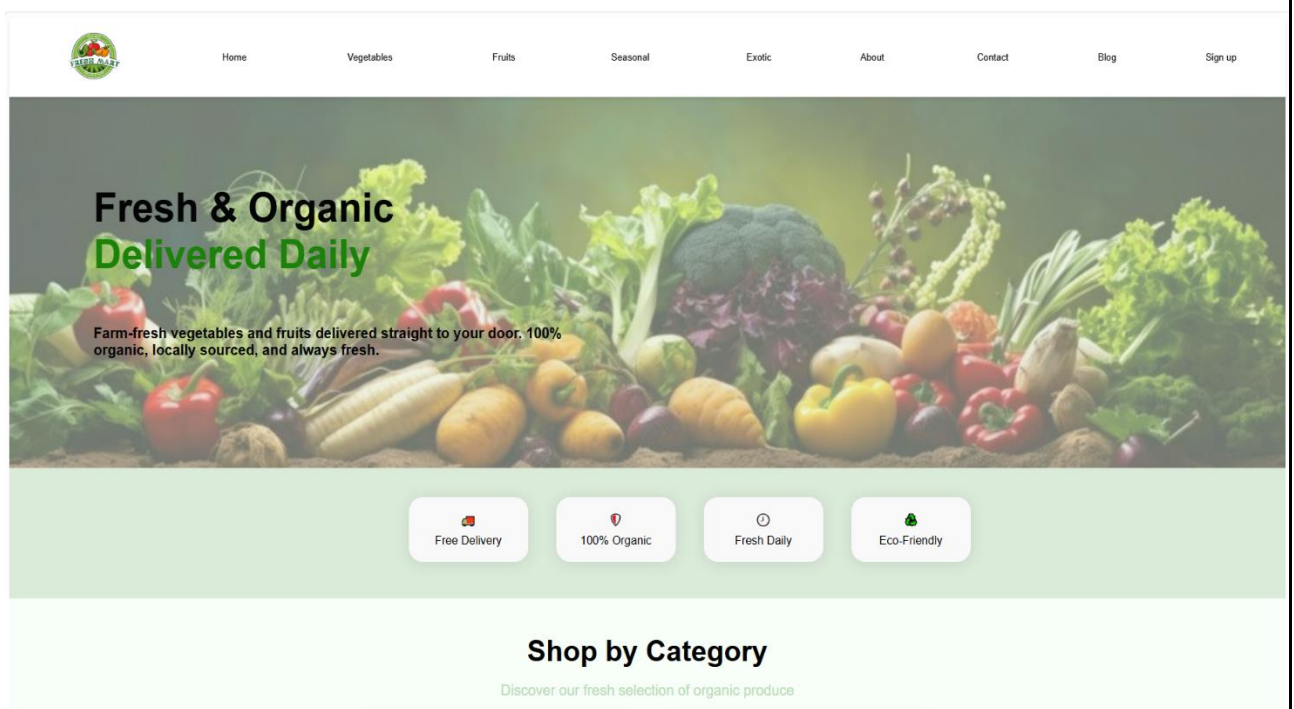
FRESH MART

Home Vegetables Fruits Seasonal Exotic About Contact Blog Sign up

Fresh & Organic
Delivered Daily

Farm-fresh vegetables and fruits delivered straight to your door. 100% organic, locally sourced, and always fresh.

Free Delivery

100% Organic

Fresh Daily

Eco-Friendly

Shop by Category

Discover our fresh selection of organic produce